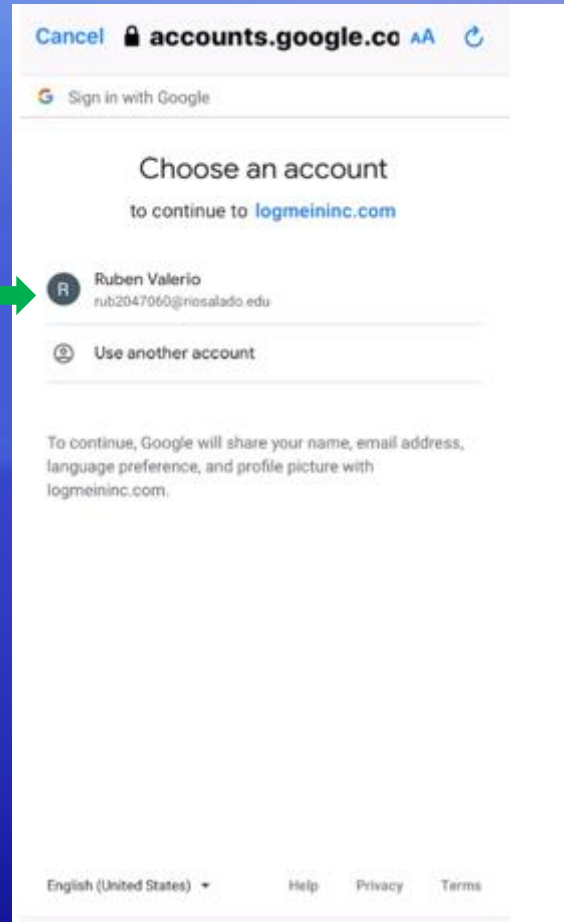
Cancel accounts.google.co AA

G Sign in with Google

Choose an account

to continue to logmeininc.com

R Ruben Valerio
rub2047060@riosalado.edu

Use another account

To continue, Google will share your name, email address, language preference, and profile picture with logmeininc.com.

English (United States) Help Privacy Terms